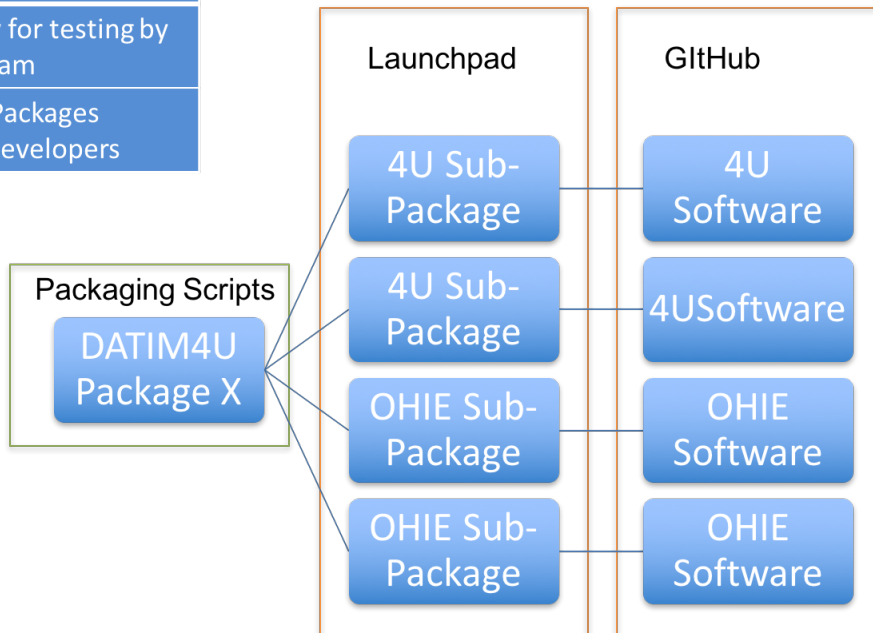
r for testing by
am

Packages
evelopers

Launchpad

GItHub

Packaging Scripts

DATIM4U Package X

4U Sub-Package

4U Sub-Package

OHIE Sub-Package

OHIE Sub-Package

4U Software

4USoftware

OHIE Software

OHIE Software